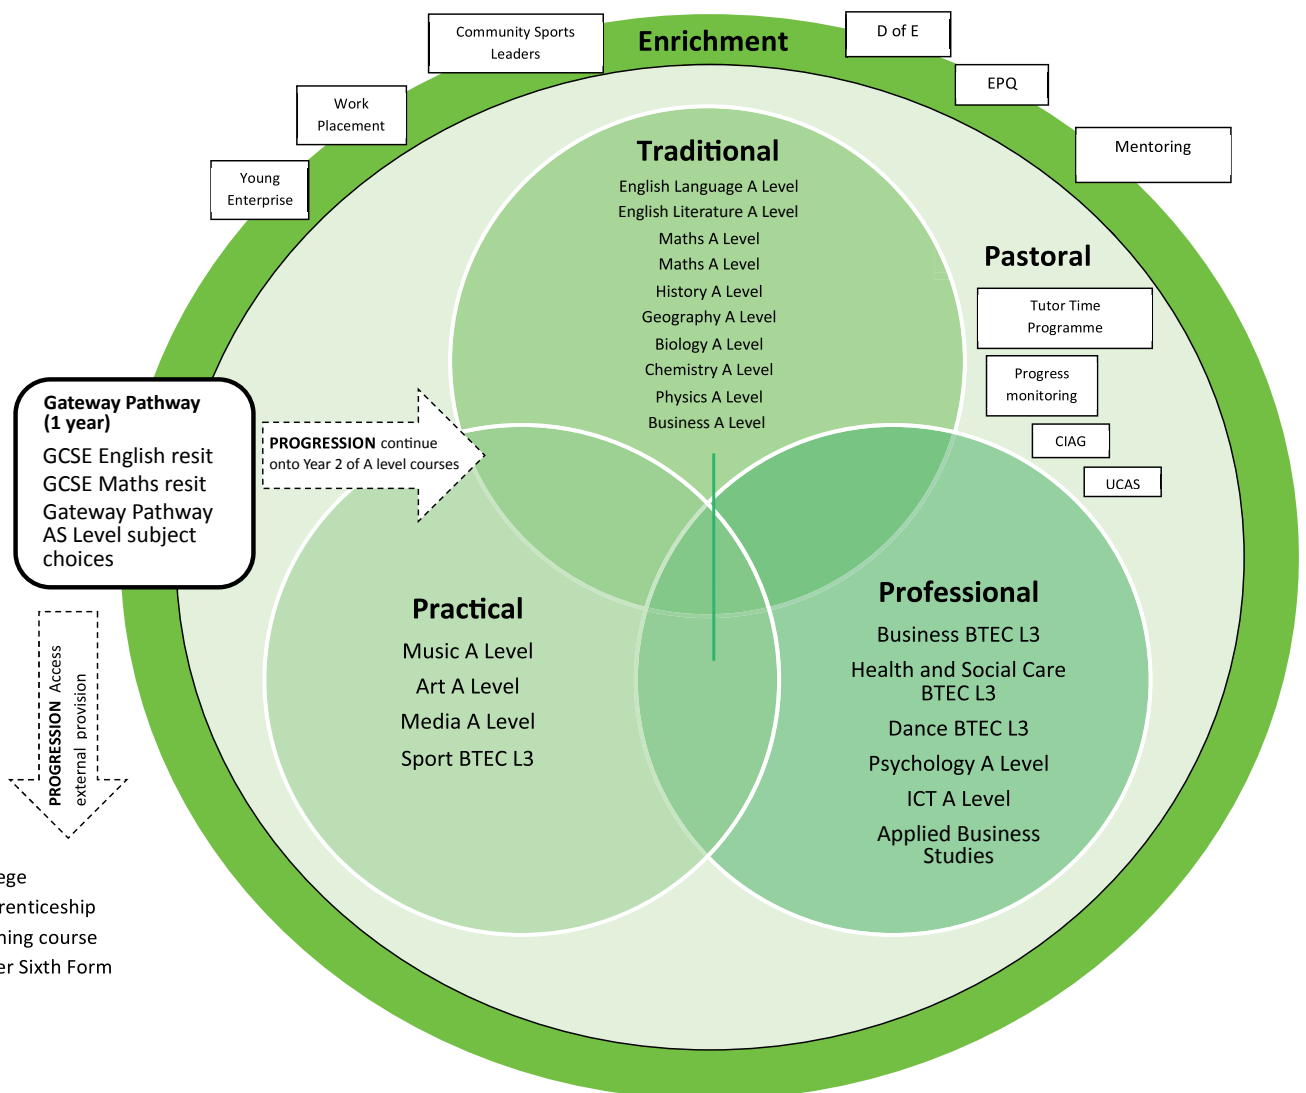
Community Sports Leaders

Enrichment

D of E

EPQ

Work Placement

Mentoring

Young Enterprise

Traditional

English Language A Level
English Literature A Level
Maths A Level
Maths A Level
History A Level
Geography A Level
Biology A Level
Chemistry A Level
Physics A Level
Business A Level

Pastoral

Tutor Time Programme

Progress monitoring

CIAG

UCAS

Gateway Pathway (1 year)
GCSE English resit
GCSE Maths resit
Gateway Pathway AS Level subject choices

PROGRESSION continue onto Year 2 of A level courses

PROGRESSION Access external provision

Practical

Music A Level
Art A Level
Media A Level
Sport BTEC L3

Professional

Business BTEC L3
Health and Social Care BTEC L3
Dance BTEC L3
Psychology A Level
ICT A Level
Applied Business Studies

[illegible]ege
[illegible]renticeship
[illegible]ning course
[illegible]er Sixth Form